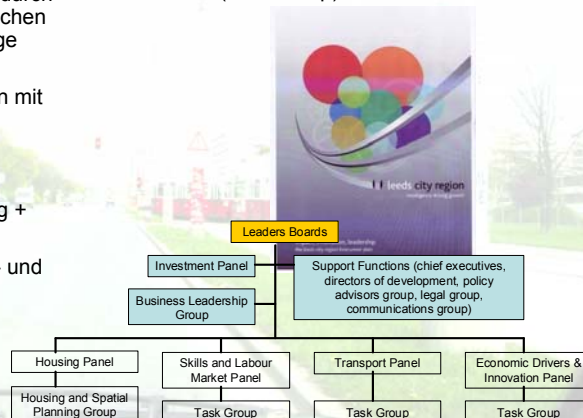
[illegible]chen
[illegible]ge

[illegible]n mit

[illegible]g +

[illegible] und

leeds city region

Leaders Boards

Investment Panel

Support Functions (chief executives, directors of development, policy advisors group, legal group, communications group)

Business Leadership Group

Housing Panel

Housing and Spatial Planning Group

Skills and Labour Market Panel

Task Group

Transport Panel

Task Group

Economic Drivers & Innovation Panel

Task Group